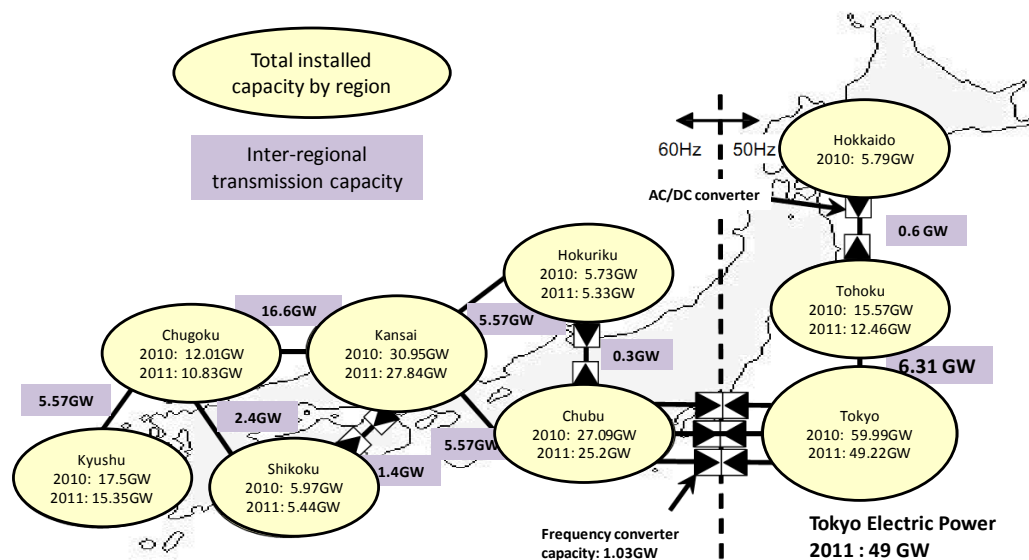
Total installed capacity by region

Inter-regional transmission capacity

60Hz

50Hz

Hokkaido
2010: 5.79GW

AC/DC converter

0.6 GW

Tohoku
2010: 15.57GW
2011: 12.46GW

6.31 GW

Hokuriku
2010: 5.73GW
2011: 5.33GW

16.6GW

5.57GW

0.3GW

Chugoku
2010: 12.01GW
2011: 10.83GW

Kansai
2010: 30.95GW
2011: 27.84GW

5.57GW

2.4GW

Kyushu
2010: 17.5GW
2011: 15.35GW

Shikoku
2010: 5.97GW
2011: 5.44GW

1.4GW

5.57GW

Chubu
2010: 27.09GW
2011: 25.2GW

Tokyo
2010: 59.99GW
2011: 49.22GW

Frequency converter capacity: 1.03GW

Tokyo Electric Power
2011 : 49 GW